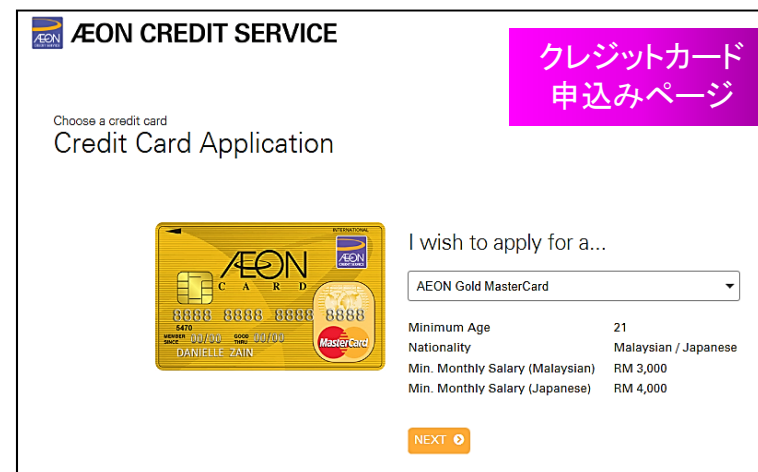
ÆON CREDIT SERVICE

クレジットカード
申込みページ

Choose a credit card
Credit Card Application

INTERNATIONAL
ÆON
CARD
8888 8888 8888 8888
5470
MEMBER SINCE 00/00 GOOD THRU 00/00
DANIELLE ZAIN
MasterCard

I wish to apply for a...

AEON Gold MasterCard

| | |
|---|---|
| Minimum Age | 21 |
| Nationality | Malaysian / Japanese |
| Min. Monthly Salary (Malaysian) | RM 3,000 |
| Min. Monthly Salary (Japanese) | RM 4,000 |

NEXT